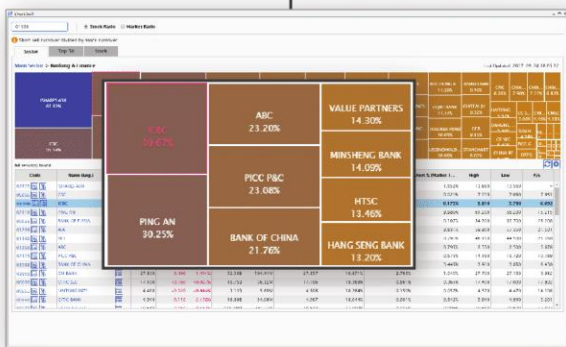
HSBC
10.67%

ABC
23.20%

VALUE PARTNERS
14.30%

MINSHENG BANK
14.09%

PICC P&C
23.08%

HTSC
13.46%

PING AN
30.25%

BANK OF CHINA
21.76%

HANG SENG BANK
13.20%

Stock Ratio
Market Ratio

Sector
Top 10
Stock

Main Sector 1 - Banking & Finance

Last Updated: 2017-09-08 16:10:07

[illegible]